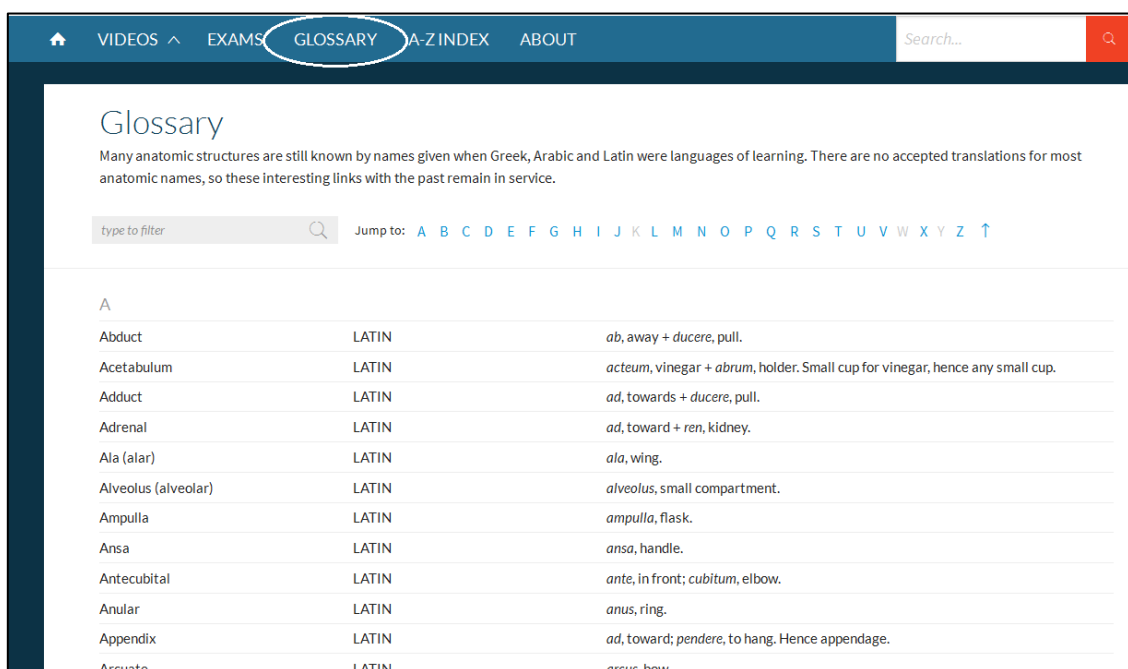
VIDEOS EXAMS GLOSSARY A-Z INDEX ABOUT Search...

Glossary

Many anatomic structures are still known by names given when Greek, Arabic and Latin were languages of learning. There are no accepted translations for most anatomic names, so these interesting links with the past remain in service.

type to filter

Jump to: A B C D E F G H I J K L M N O P Q R S T U V W X Y Z ↑

A

| | | |
|---|---|---|
| Abduct | LATIN | *ab*, away + *ducere*, pull. |
| Acetabulum | LATIN | *acteum*, vinegar + *abrum*, holder. Small cup for vinegar, hence any small cup. |
| Adduct | LATIN | *ad*, towards + *ducere*, pull. |
| Adrenal | LATIN | *ad*, toward + *ren*, kidney. |
| Ala (alar) | LATIN | *ala*, wing. |
| Alveolus (alveolar) | LATIN | *alveolus*, small compartment. |
| Ampulla | LATIN | *ampulla*, flask. |
| Ansa | LATIN | *ansa*, handle. |
| Antecubital | LATIN | *ante*, in front; *cubitum*, elbow. |
| Anular | LATIN | *anus*, ring. |
| Appendix | LATIN | *ad*, toward; *pendere*, to hang. Hence appendage. |
| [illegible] | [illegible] | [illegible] |